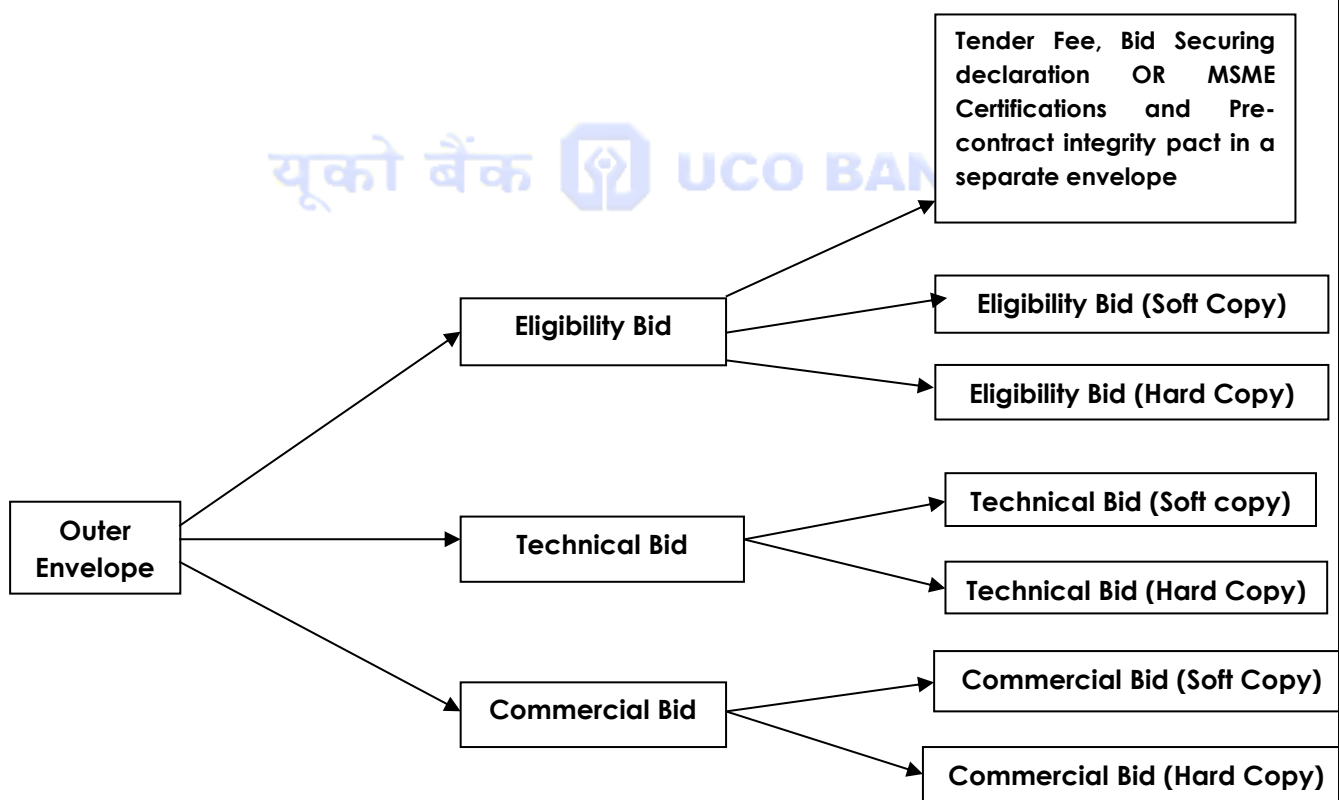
यूको बैंक UCO BAN

Tender Fee, Bid Securing declaration OR MSME Certifications and Pre-contract integrity pact in a separate envelope

Eligibility Bid

Eligibility Bid (Soft Copy)

Eligibility Bid (Hard Copy)

Outer Envelope

Technical Bid

Technical Bid (Soft copy)

Technical Bid (Hard Copy)

Commercial Bid

Commercial Bid (Soft Copy)

Commercial Bid (Hard Copy)